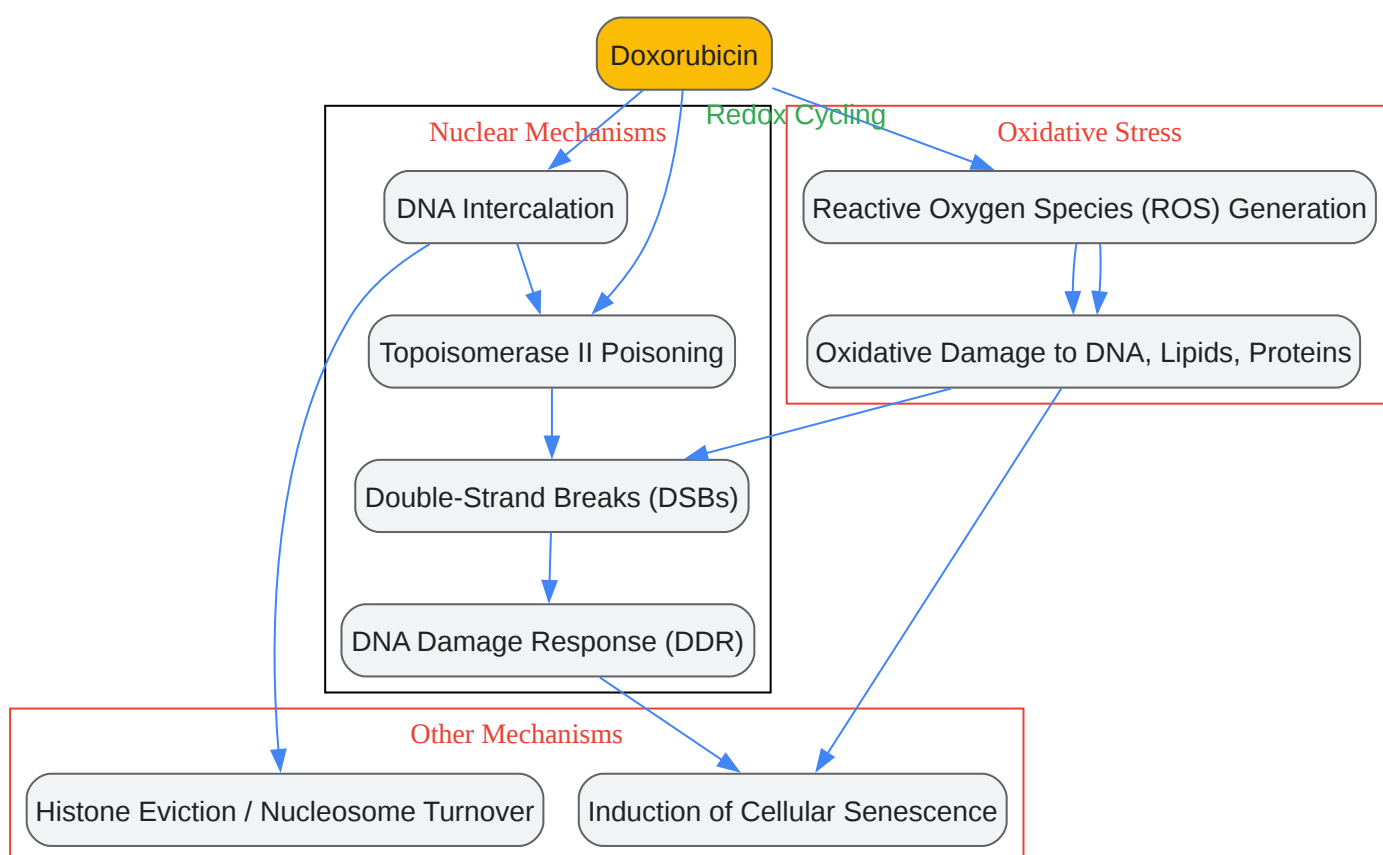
Doxorubicin

Redox Cycling

Nuclear Mechanisms

DNA Intercalation

Topoisomerase II Poisoning

Double-Strand Breaks (DSBs)

DNA Damage Response (DDR)

Oxidative Stress

Reactive Oxygen Species (ROS) Generation

Oxidative Damage to DNA, Lipids, Proteins

Other Mechanisms

Histone Eviction / Nucleosome Turnover

Induction of Cellular Senescence